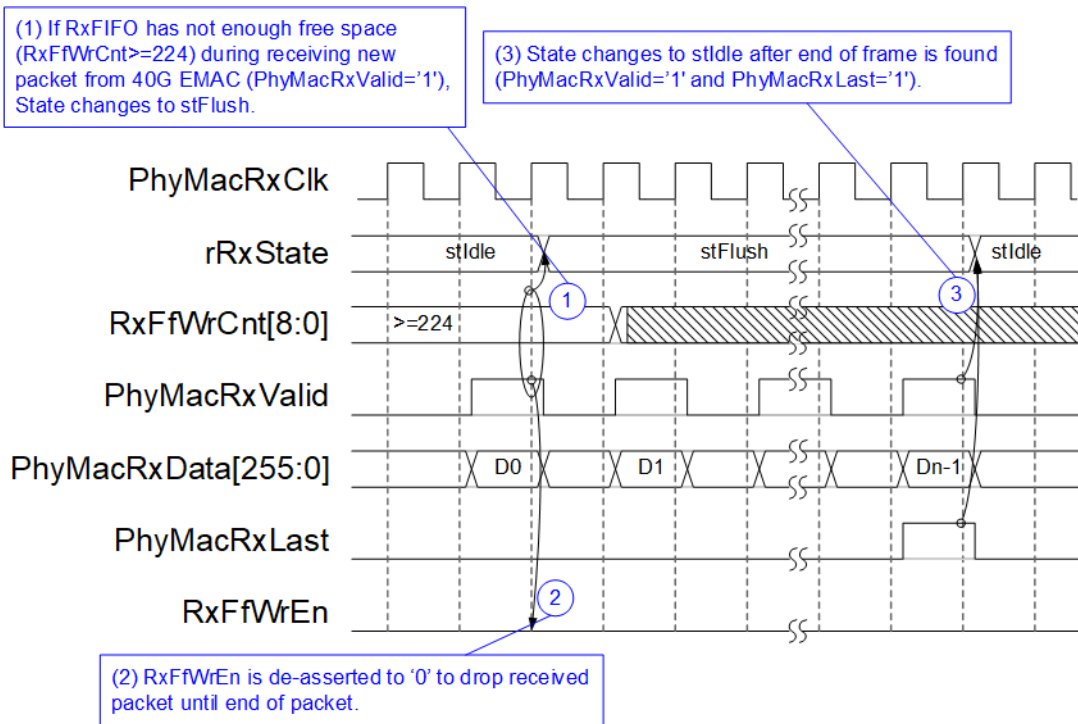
(1) If RxFIFO has not enough free space (RxFfWrCnt>=224) during receiving new packet from 40G EMAC (PhyMacRxValid='1'), State changes to stFlush.

(3) State changes to stIdle after end of frame is found (PhyMacRxValid='1' and PhyMacRxLast='1').

PhyMacRxClk

rRxState

stIdle

stFlush

stIdle

1

3

RxFfWrCnt[8:0]

>=224

PhyMacRxValid

PhyMacRxData[255:0]

D0

D1

Dn-1

PhyMacRxLast

RxFfWrEn

2

(2) RxFfWrEn is de-asserted to '0' to drop received packet until end of packet.